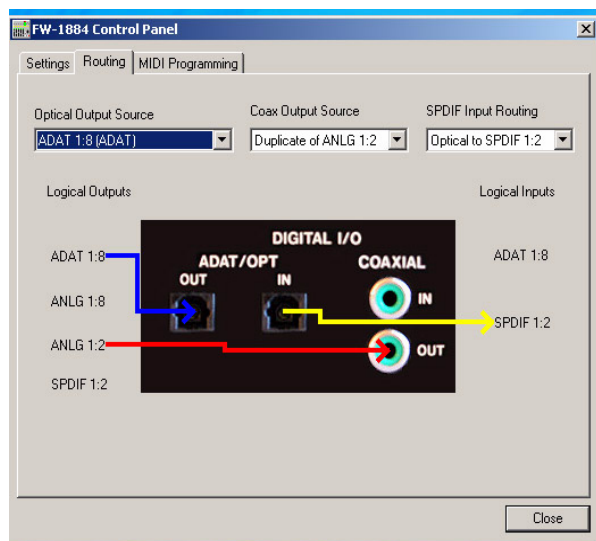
FW-1884 Control Panel

Settings | Routing | MIDI Programming

Optical Output Source
ADAT 1:8 (ADAT)

Coax Output Source
Duplicate of ANLG 1:2

SPDIF Input Routing
Optical to SPDIF 1:2

Logical Outputs

Logical Inputs

ADAT 1:8

ANLG 1:8

ANLG 1:2

SPDIF 1:2

DIGITAL I/O

ADAT/OPT

OUT

IN

COAXIAL

IN

OUT

ADAT 1:8

SPDIF 1:2

Close